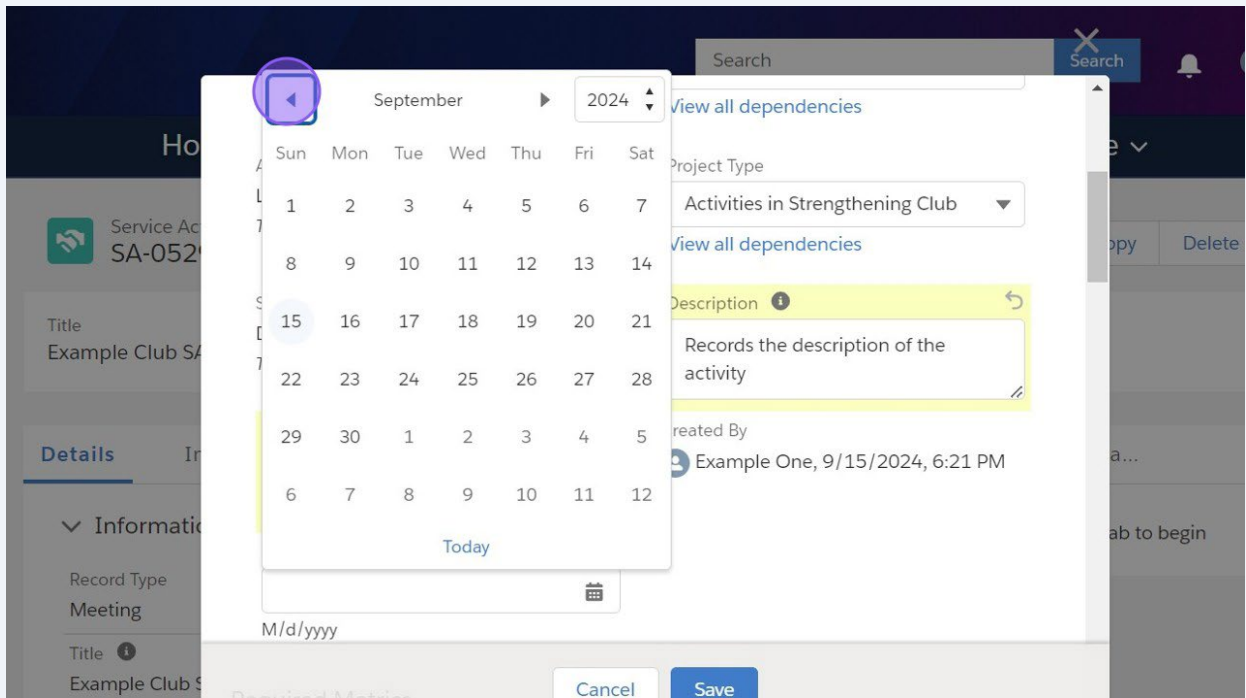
Search
Search

Ho

e

Service Ac
SA-052

opy
Delete

Title
Example Club SA

Details
In

Information

Record Type
Meeting

Title
Example Club S

September
2024

| Sun | Mon | Tue | Wed | Thu | Fri | Sat |
|---|---|---|---|---|---|---|
| 1 | 2 | 3 | 4 | 5 | 6 | 7 |
| 8 | 9 | 10 | 11 | 12 | 13 | 14 |
| 15 | 16 | 17 | 18 | 19 | 20 | 21 |
| 22 | 23 | 24 | 25 | 26 | 27 | 28 |
| 29 | 30 | 1 | 2 | 3 | 4 | 5 |
| 6 | 7 | 8 | 9 | 10 | 11 | 12 |

Today

M/d/yyyy

View all dependencies

Project Type
Activities in Strengthening Club
View all dependencies

Description
Records the description of the activity

reated By
Example One, 9/15/2024, 6:21 PM

a...

ab to begin

Required Metrics

Cancel
Save